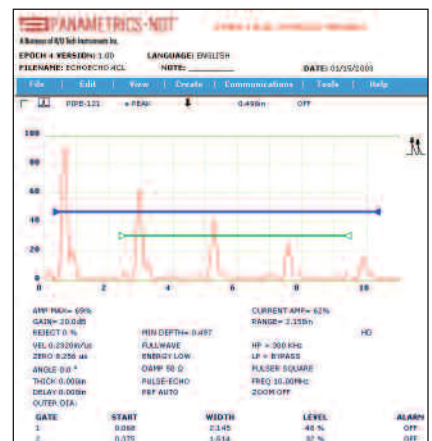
PANAMETRICS-NDT

A Business of R/D Tech Instruments Inc.

EPOCH 4 VERSION: 1.0D LANGUAGE: ENGLISH

FILENAME: ECHOECHO4CL NOTE: DATE: 01/15/2009

File Edit View Create Communications Tools Help

PIPE-121 ∧PEAK 0.498in OFF

100

80

60

40

20

0

2

4

6

8

10

AMP MAX= 69% CURRENT AMP= 62%

GAIN= 20.0dB RANGE= 2.150in

REJECT 0 % MIN DEPTH= 0.497 HD

VEL 0.2320in/us FULLWAVE HP = 300 KHz

ZERO 8.258 us ENERGY LOW LP = BYPASS

ANGLE 0.0 ° DAMP 50 Ω PULSER SQUARE

THICK 0.000in PULSE-ECHO FREQ 10.00MHz

DELAY 0.000in PRF AUTO ZOOM OFF

OUTER D(A)

| GATE | START | WIDTH | LEVEL | ALARM |
|---|---|---|---|---|
| 1 | 0.068 | 2.145 | 48 % | OFF |
| 2 | 0.375 | 1.514 | 32 % | OFF |